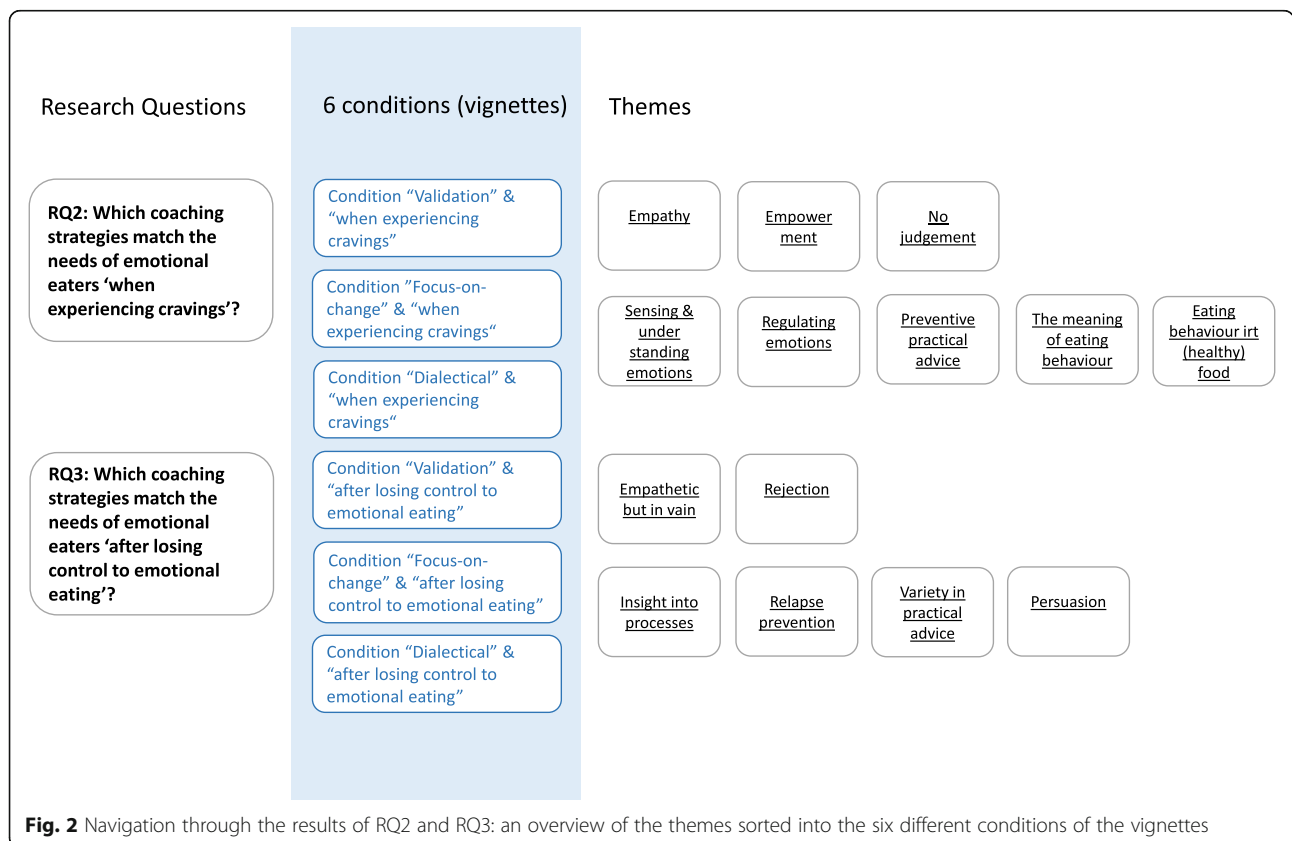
Research Questions

6 conditions (vignettes)

Themes

RQ2: Which coaching strategies match the needs of emotional eaters ‘when experiencing cravings’?

Condition “Validation” & “when experiencing cravings”

Condition ”Focus-on-change” & “when experiencing cravings“

Condition “Dialectical” & “when experiencing cravings“

Empathy

Empower ment

No judgement

Sensing & under standing emotions

Regulating emotions

Preventive practical advice

The meaning of eating behaviour

Eating behaviour irt (healthy) food

RQ3: Which coaching strategies match the needs of emotional eaters ‘after losing control to emotional eating’?

Condition “Validation” & “after losing control to emotional eating”

Condition “Focus-on-change” & “after losing control to emotional eating”

Condition “Dialectical” & “after losing control to emotional eating”

Empathetic but in vain

Rejection

Insight into processes

Relapse prevention

Variety in practical advice

Persuasion

Fig. 2 Navigation through the results of RQ2 and RQ3: an overview of the themes sorted into the six different conditions of the vignettes